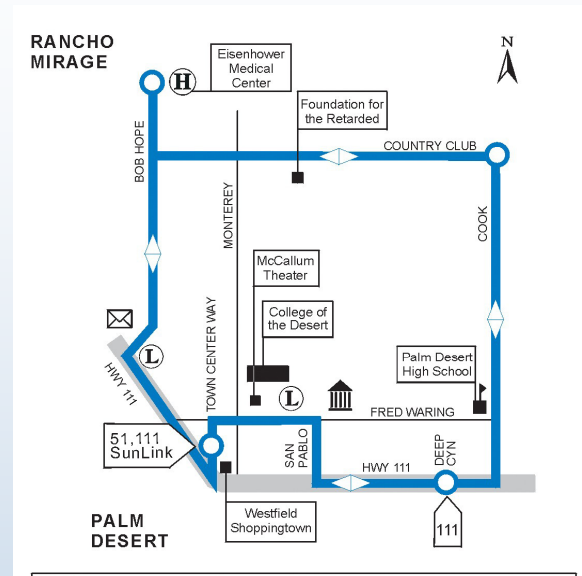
RANCHO MIRAGE

N

H

Eisenhower Medical Center

Foundation for the Retarded

BOB HOPE

COUNTRY CLUB

MONTEREY

COOK

McCallum Theater

College of the Desert

L

HWY 111

TOWN CENTER WAY

L

Palm Desert High School

FRED WARING

51,111 SunLink

SAN PABLO

HWY 111

DEEP CYN

Westfield Shoppingtown

111

PALM DESERT